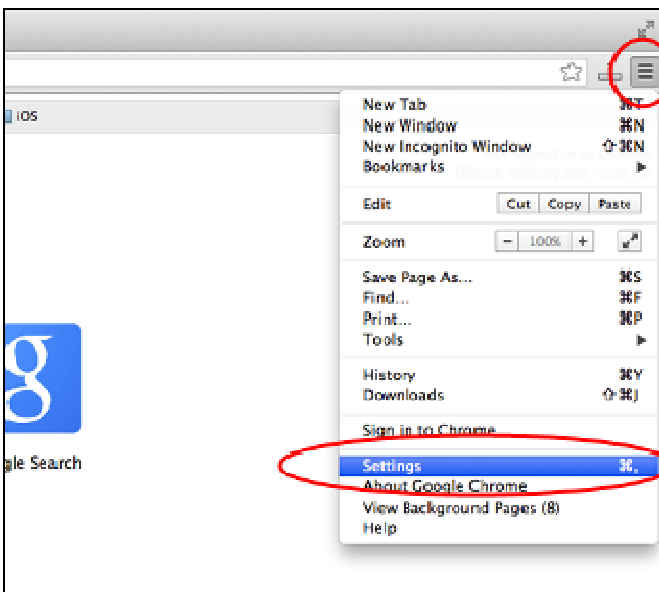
iOS

g

gle Search

New Tab ⌘T
New Window ⌘N
New Incognito Window ⇧⌘N
Bookmarks ▶

Edit Cut Copy Paste

Zoom − 100% +

Save Page As... ⌘S
Find... ⌘F
Print... ⌘P
Tools ▶

History ⌘Y
Downloads ⇧⌘J

Sign in to Chrome...

Settings ⌘,
About Google Chrome
View Background Pages (8)
Help